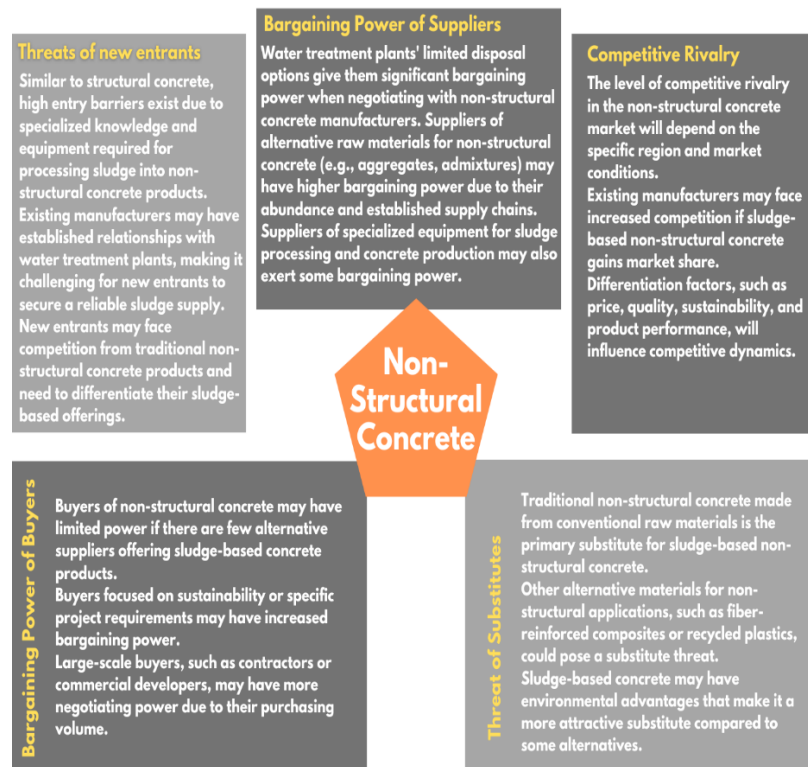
Threats of new entrants

Similar to structural concrete, high entry barriers exist due to specialized knowledge and equipment required for processing sludge into non-structural concrete products.
Existing manufacturers may have established relationships with water treatment plants, making it challenging for new entrants to secure a reliable sludge supply.
New entrants may face competition from traditional non-structural concrete products and need to differentiate their sludge-based offerings.

Bargaining Power of Suppliers

Water treatment plants' limited disposal options give them significant bargaining power when negotiating with non-structural concrete manufacturers. Suppliers of alternative raw materials for non-structural concrete (e.g., aggregates, admixtures) may have higher bargaining power due to their abundance and established supply chains. Suppliers of specialized equipment for sludge processing and concrete production may also exert some bargaining power.

Competitive Rivalry

The level of competitive rivalry in the non-structural concrete market will depend on the specific region and market conditions.
Existing manufacturers may face increased competition if sludge-based non-structural concrete gains market share.
Differentiation factors, such as price, quality, sustainability, and product performance, will influence competitive dynamics.

Non-Structural Concrete

Bargaining Power of Buyers

Buyers of non-structural concrete may have limited power if there are few alternative suppliers offering sludge-based concrete products.
Buyers focused on sustainability or specific project requirements may have increased bargaining power.
Large-scale buyers, such as contractors or commercial developers, may have more negotiating power due to their purchasing volume.

Threat of Substitutes

Traditional non-structural concrete made from conventional raw materials is the primary substitute for sludge-based non-structural concrete.
Other alternative materials for non-structural applications, such as fiber-reinforced composites or recycled plastics, could pose a substitute threat.
Sludge-based concrete may have environmental advantages that make it a more attractive substitute compared to some alternatives.